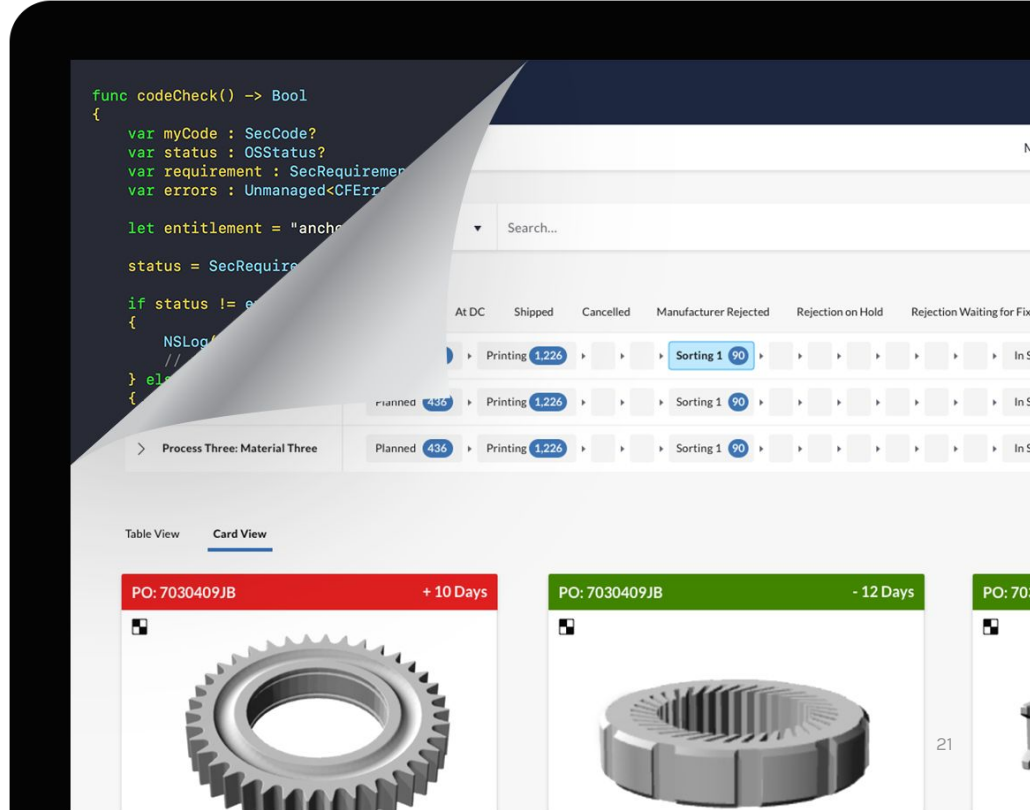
func codeCheck() -> Bool
{
    var myCode : SecCode?
    var status : OSStatus?
    var requirement : SecRequiremen
    var errors : Unmanaged<CFErr

    let entitlement = "anch

    status = SecRequire

    if status != e
    {
        NSLog(
        //
    } el
    {

N

Search...

At DC | Shipped | Cancelled | Manufacturer Rejected | Rejection on Hold | Rejection Waiting for Fix

Printing 1,226 | Sorting 1 90 | In S

Planned 436 | Printing 1,226 | Sorting 1 90 | In S

Process Three: Material Three | Planned 436 | Printing 1,226 | Sorting 1 90 | In S

Table View | Card View

PO: 7030409JB + 10 Days

PO: 7030409JB - 12 Days

PO: 70

21